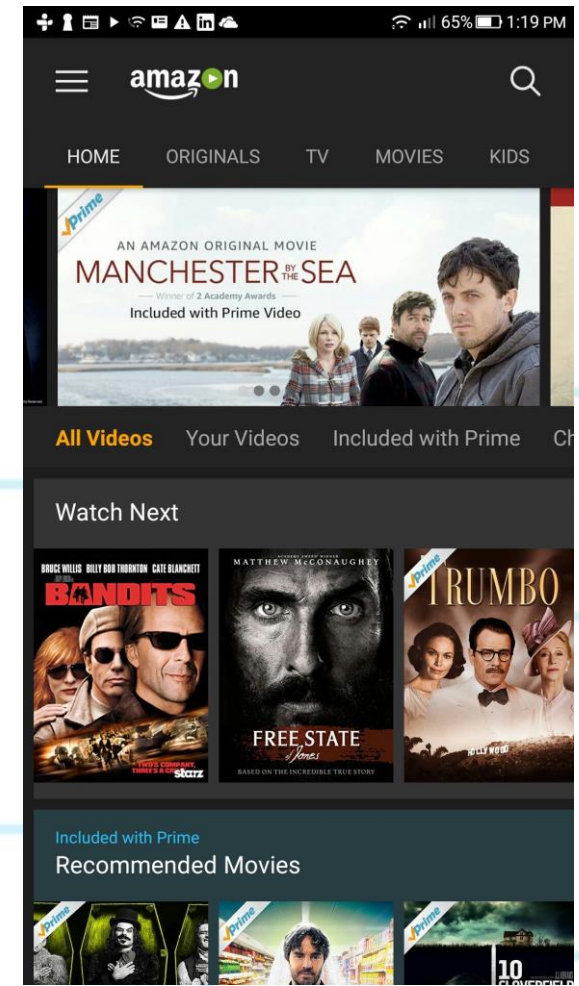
65% 1:19 PM

amazon

HOME ORIGINALS TV MOVIES KIDS

Prime

AN AMAZON ORIGINAL MOVIE
MANCHESTER BY THE SEA
Winner of 2 Academy Awards
Included with Prime Video

All Videos Your Videos Included with Prime Ch

Watch Next

BRUCE WILLIS BILLY BOB THORNTON CATE BLANCHETT
BANDITS
TWO'S COMPANY, THREE'S A CRIME
starz

MATTHEW McCONAUGHEY
FREE STATE of Jones
BASED ON THE INCREDIBLE TRUE STORY

Prime
TRUMBO

Included with Prime
Recommended Movies

Prime
Prime
Prime
10 CLOVERFIELD